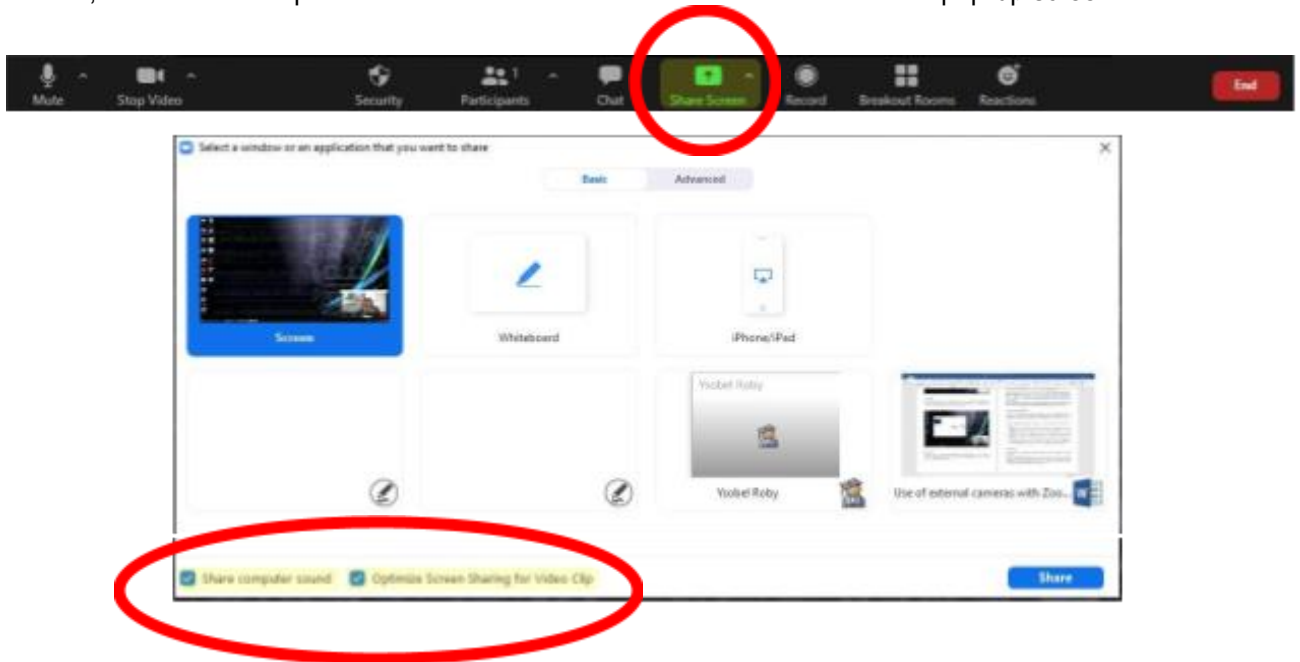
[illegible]

Mute Stop Video Security Participants 1 Chat Share Screen Record Breakout Rooms Reactions End

Select a window or an application that you want to share

Basic Advanced

Screen

Whiteboard

iPhone/iPad

Yoobel Roby

Yoobel Roby

Use of external cameras with Zoo...

Share computer sound Optimize Screen Sharing for Video Clip

Share